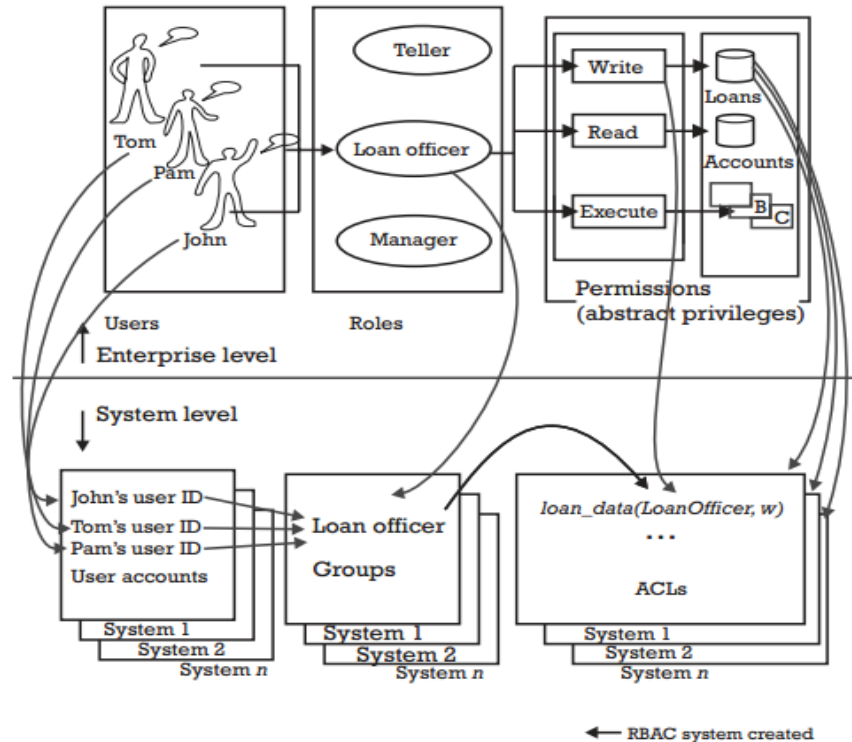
Tom
Pam
John
Users

Teller
Loan officer
Manager
Roles

Write
Read
Execute
Loans
Accounts
B
C
Permissions
(abstract privileges)

Enterprise level

System level

John's user ID
Tom's user ID
Pam's user ID
User accounts
System 1
System 2
System $n$

Loan officer
Groups
System 1
System 2
System $n$

loan_data(LoanOfficer, w)
...
ACLs
System 1
System 2
System $n$

RBAC system created